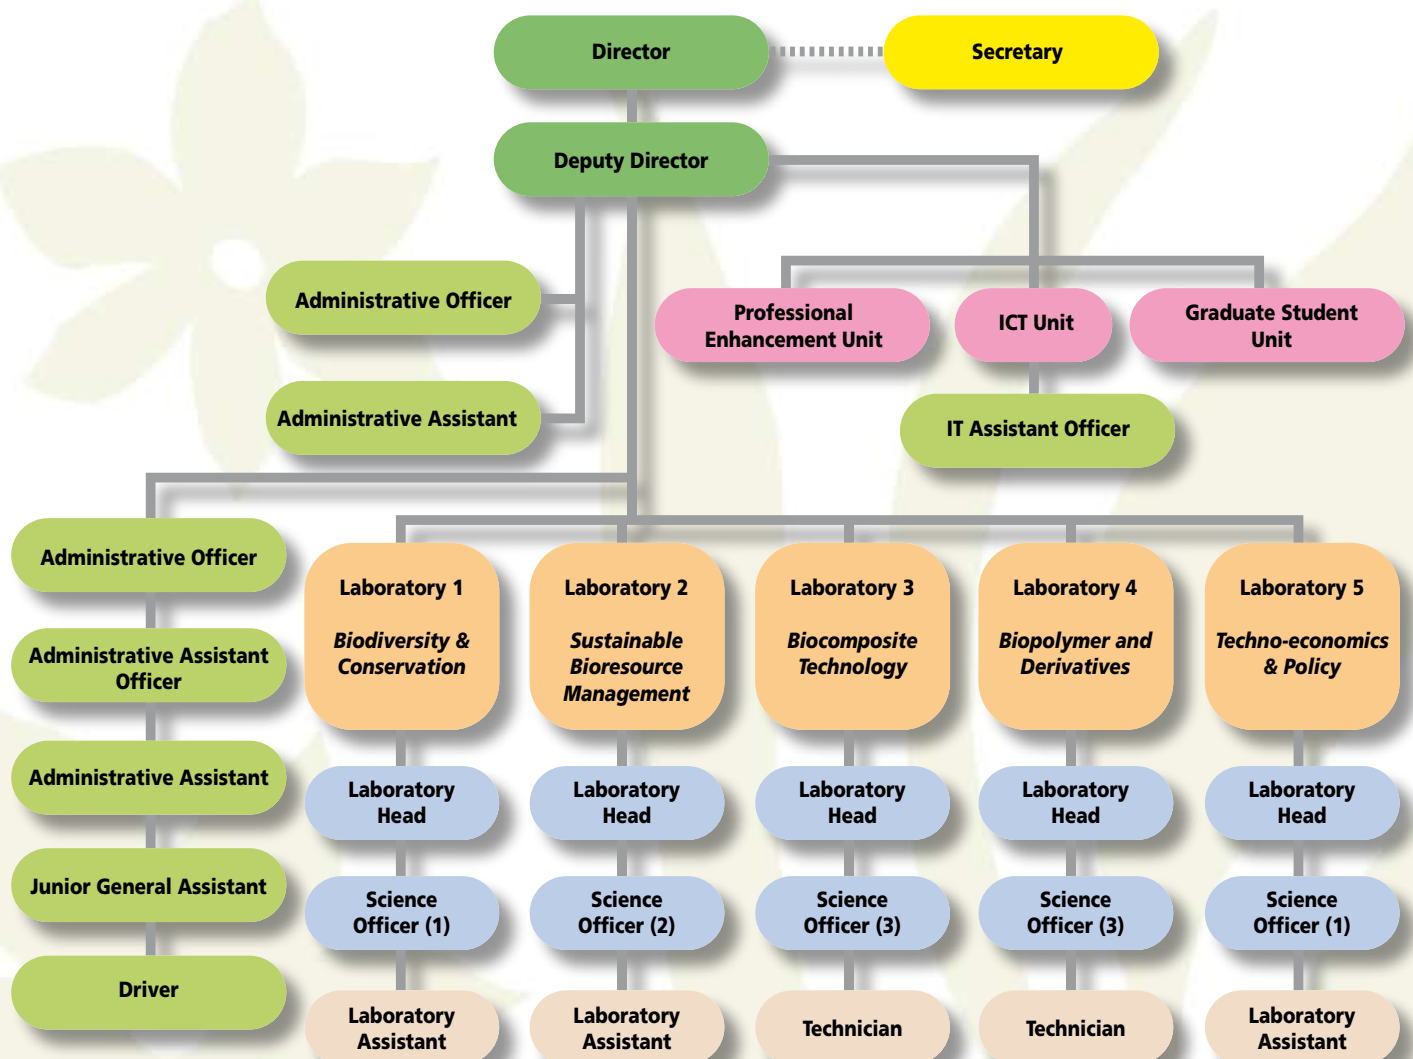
Director

Secretary

Deputy Director

Administrative Officer

Administrative Assistant

Professional Enhancement Unit

ICT Unit

Graduate Student Unit

IT Assistant Officer

Administrative Officer

Administrative Assistant Officer

Administrative Assistant

Junior General Assistant

Driver

Laboratory 1
Biodiversity & Conservation

Laboratory Head

Science Officer (1)

Laboratory Assistant

Laboratory 2
Sustainable Bioresource Management

Laboratory Head

Science Officer (2)

Laboratory Assistant

Laboratory 3
Biocomposite Technology

Laboratory Head

Science Officer (3)

Technician

Laboratory 4
Biopolymer and Derivatives

Laboratory Head

Science Officer (3)

Technician

Laboratory 5
Techno-economics & Policy

Laboratory Head

Science Officer (1)

Laboratory Assistant